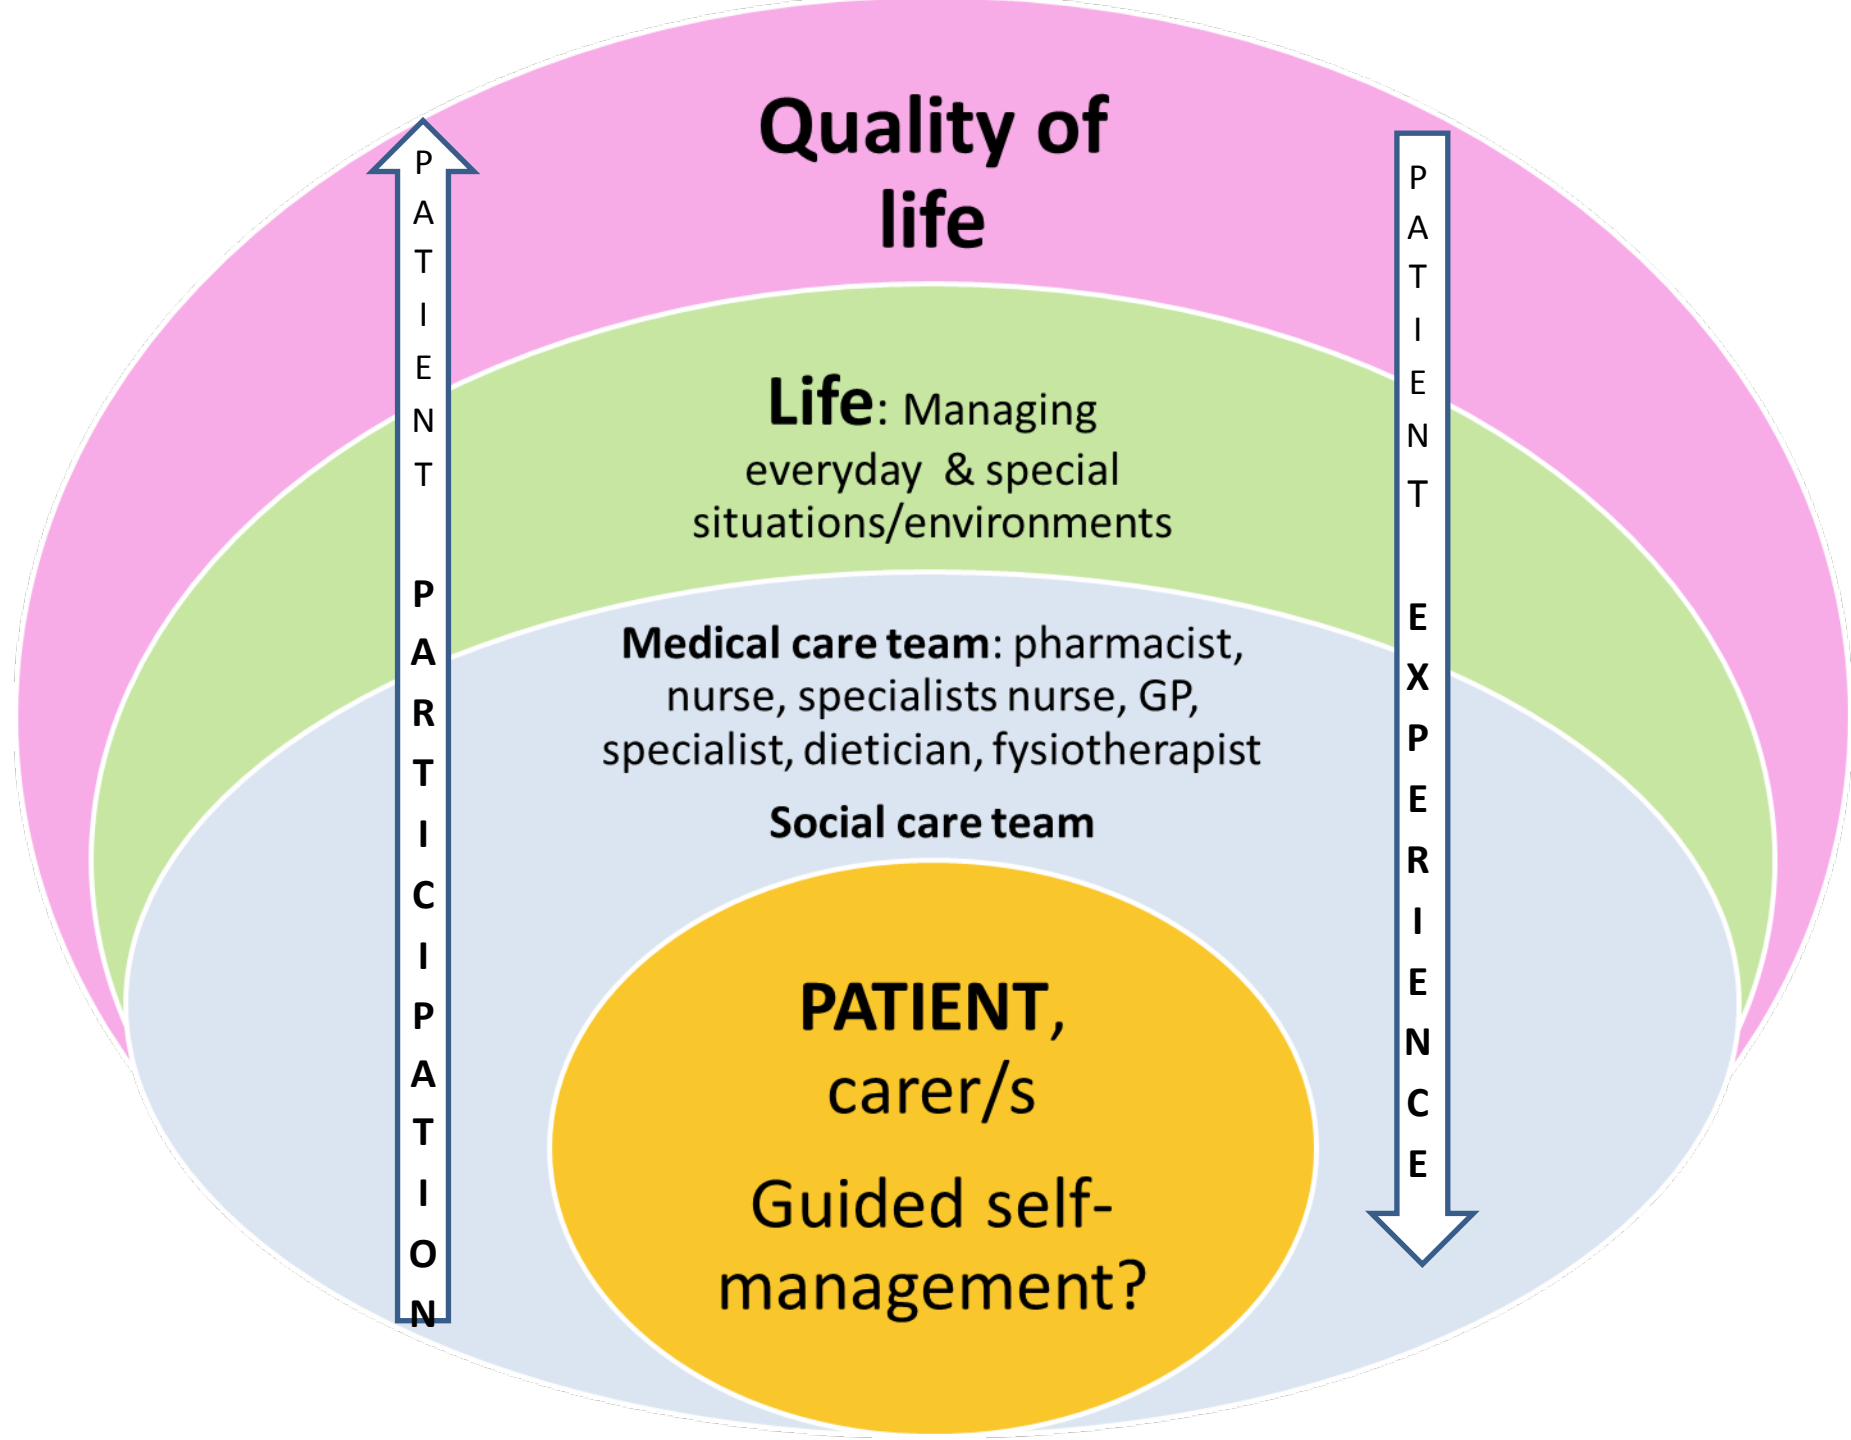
Quality of life

PATIENT PARTICIPATION

PATIENT EXPERIENCE

Life: Managing everyday & special situations/environments

Medical care team: pharmacist, nurse, specialists nurse, GP, specialist, dietician, fysiotherapist

Social care team

PATIENT, carer/s

Guided self-management?